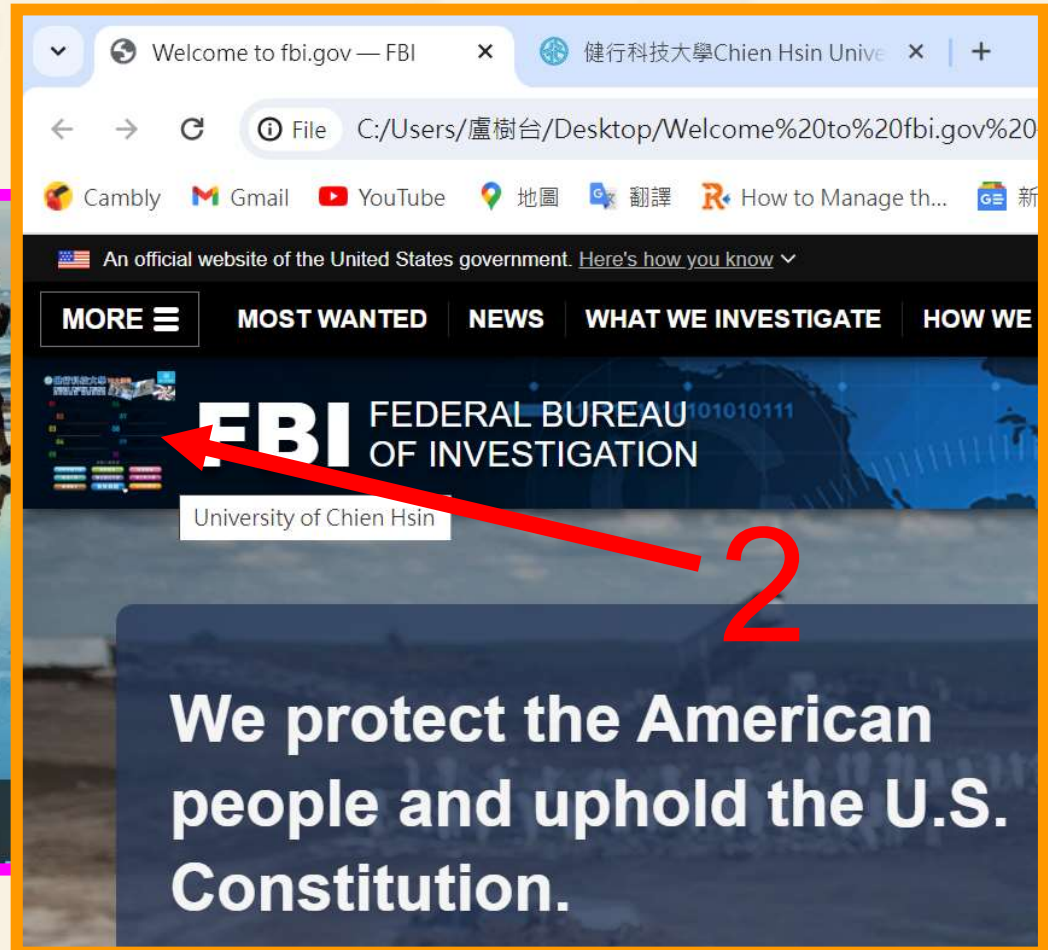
Welcome to fbi.gov — FBI ×
健行科技大學Chien Hsin Unive ×
+

File C:/Users/盧樹台/Desktop/Welcome%20to%20fbi.gov%20

Cambly Gmail YouTube 地圖 翻譯 How to Manage th... 新

An official website of the United States government. Here's how you know

MORE MOST WANTED NEWS WHAT WE INVESTIGATE HOW WE

FBI FEDERAL BUREAU OF INVESTIGATION

University of Chien Hsin

2

We protect the American people and uphold the U.S. Constitution.